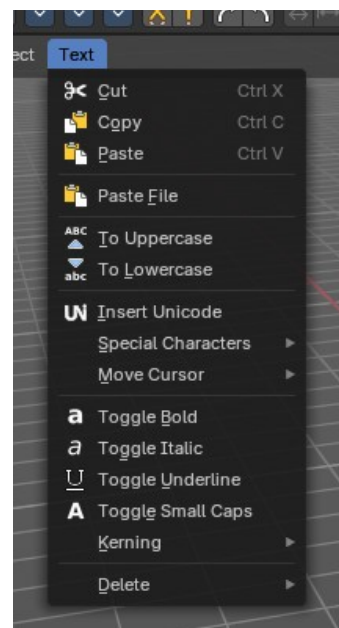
ect Text

Cut Ctrl X
Copy Ctrl C
Paste Ctrl V

Paste File

ABC To Uppercase
abc To Lowercase

UN Insert Unicode
Special Characters
Move Cursor

a Toggle Bold
a Toggle Italic
U Toggle Underline
A Toggle Small Caps
Kerning

Delete